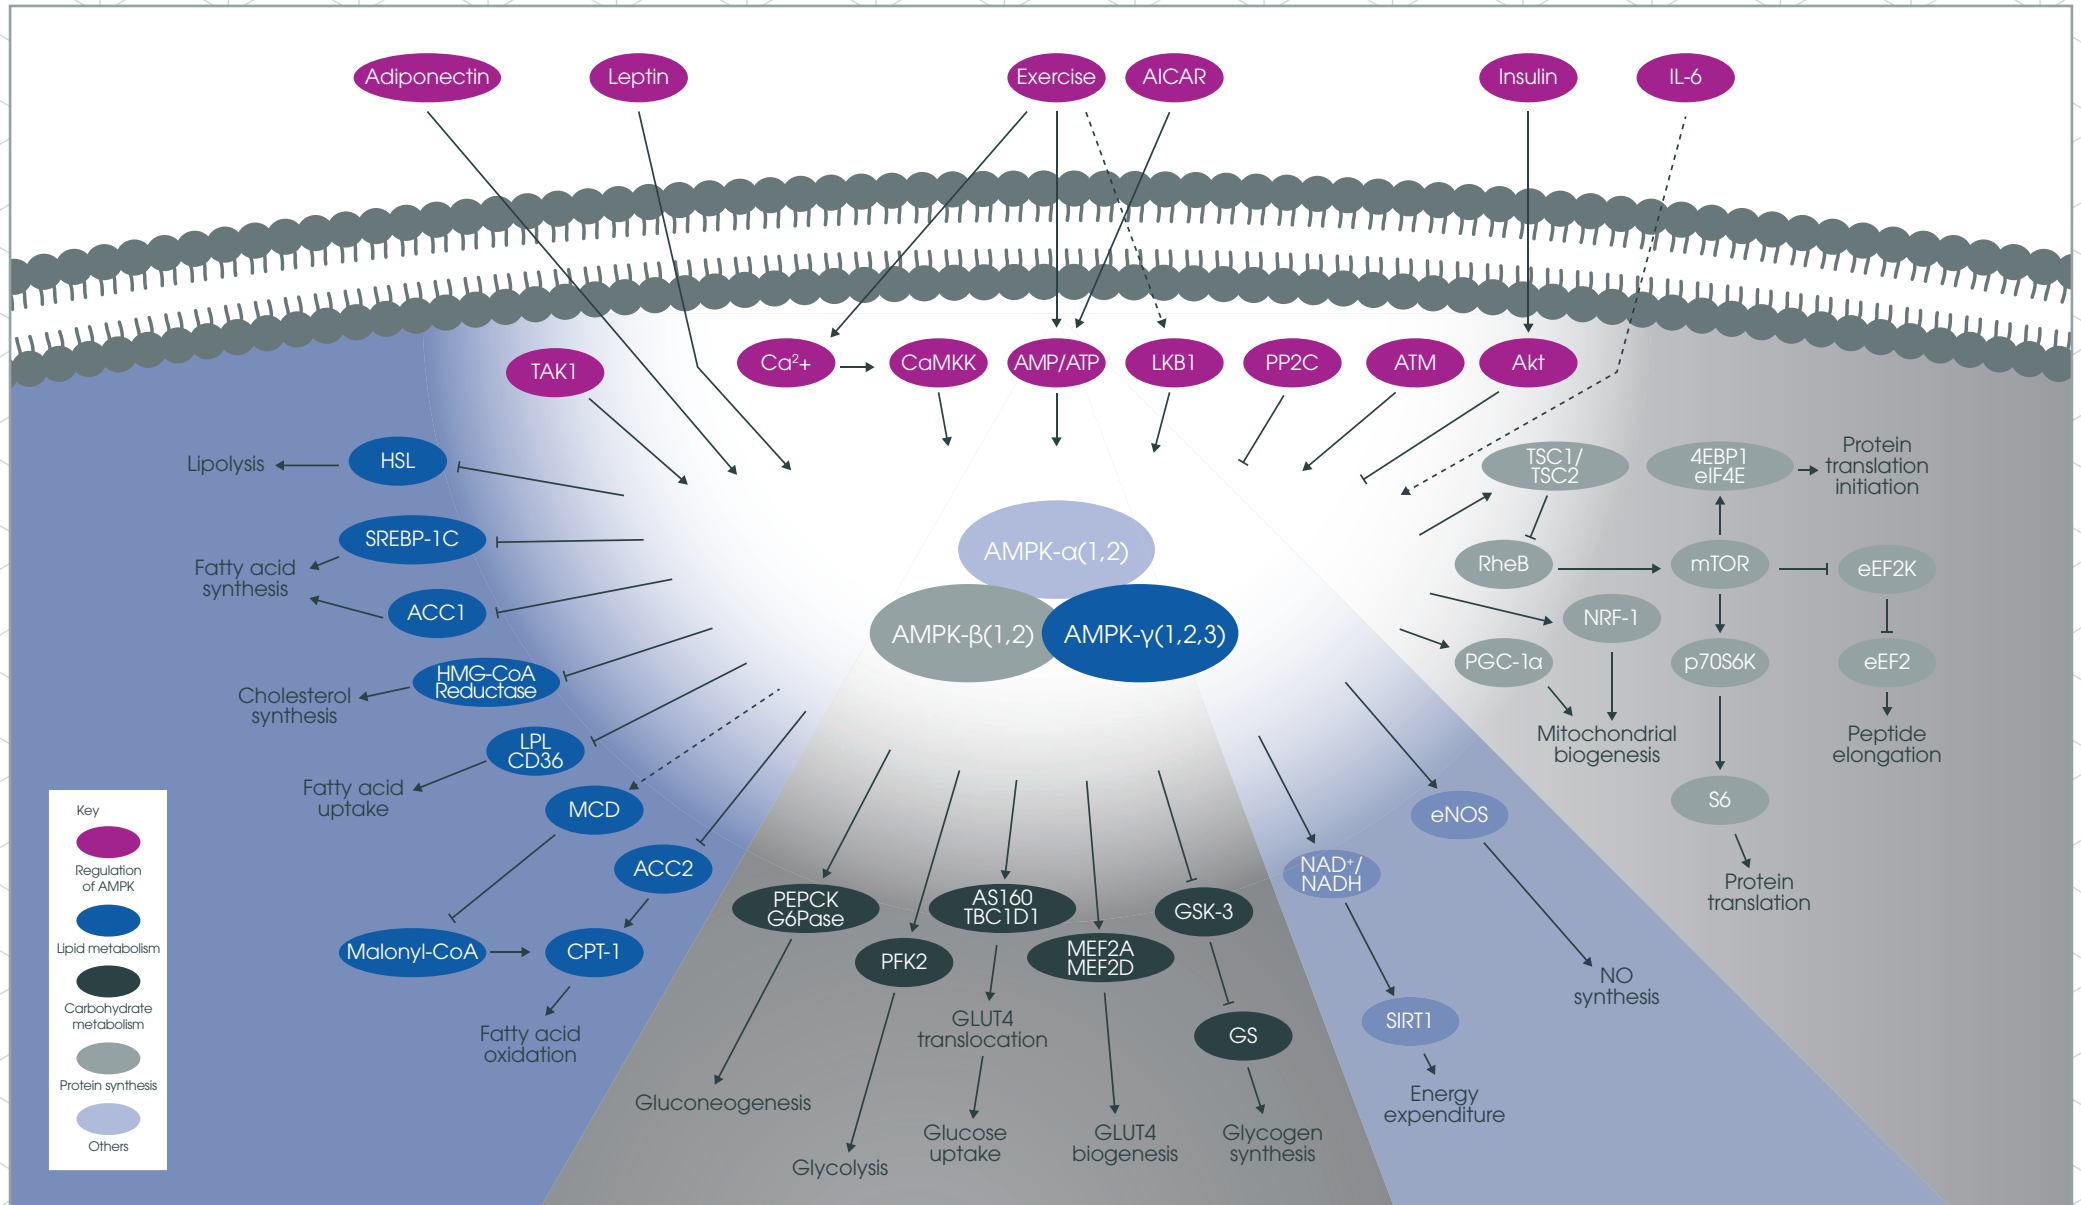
Adiponectin
Leptin
Exercise
AICAR
Insulin
IL-6

TAK1
Ca$^{2}$+
CaMKK
AMP/ATP
LKB1
PP2C
ATM
Akt

Lipolysis
HSL
SREBP-1C
Fatty acid synthesis
ACC1
Cholesterol synthesis
HMG-CoA Reductase
LPL CD36
Fatty acid uptake
MCD
ACC2
Malonyl-CoA
CPT-1
Fatty acid oxidation

AMPK-α(1,2)
AMPK-β(1,2)
AMPK-γ(1,2,3)

TSC1/ TSC2
4EBP1 eIF4E
Protein translation initiation
RheB
mTOR
eEF2K
NRF-1
PGC-1α
p70S6K
eEF2
Mitochondrial biogenesis
Peptide elongation
S6
Protein translation

eNOS
NO synthesis
NAD+/ NADH
SIRT1
Energy expenditure

PEPCK G6Pase
AS160 TBC1D1
GSK-3
PFK2
MEF2A MEF2D
GS
GLUT4 translocation
Gluconeogenesis
Glycolysis
Glucose uptake
GLUT4 biogenesis
Glycogen synthesis

Key
Regulation of AMPK
Lipid metabolism
Carbohydrate metabolism
Protein synthesis
Others